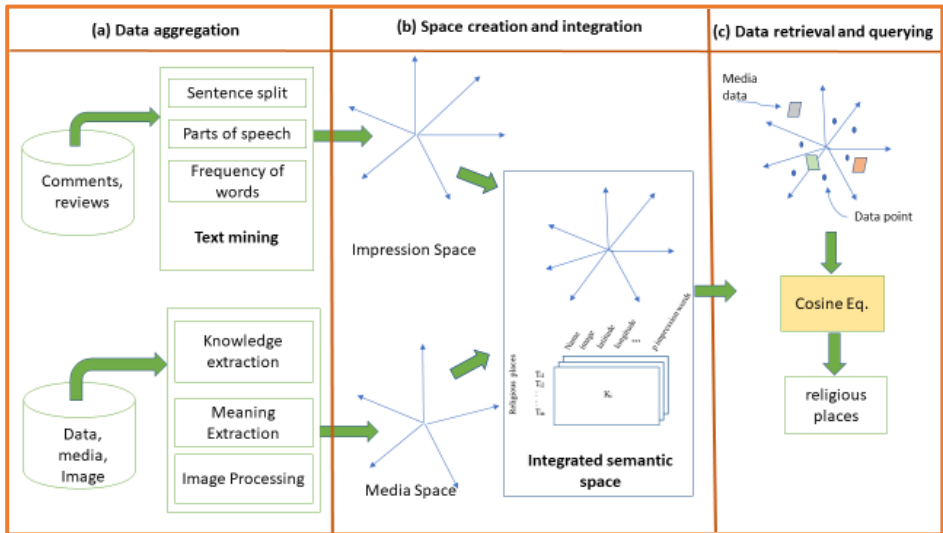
(a) Data aggregation

Comments, reviews

Sentence split

Parts of speech

Frequency of words

Text mining

Data, media, Image

Knowledge extraction

Meaning Extraction

Image Processing

(b) Space creation and integration

Impression Space

Media Space

Name image latitude longitude ... p impression words

Religious places

$T_{r1}$

$T_{r2}$

...

$T_{rn}$

$K_r$

Integrated semantic space

(c) Data retrieval and querying

Media data

Data point

Cosine Eq.

religious places